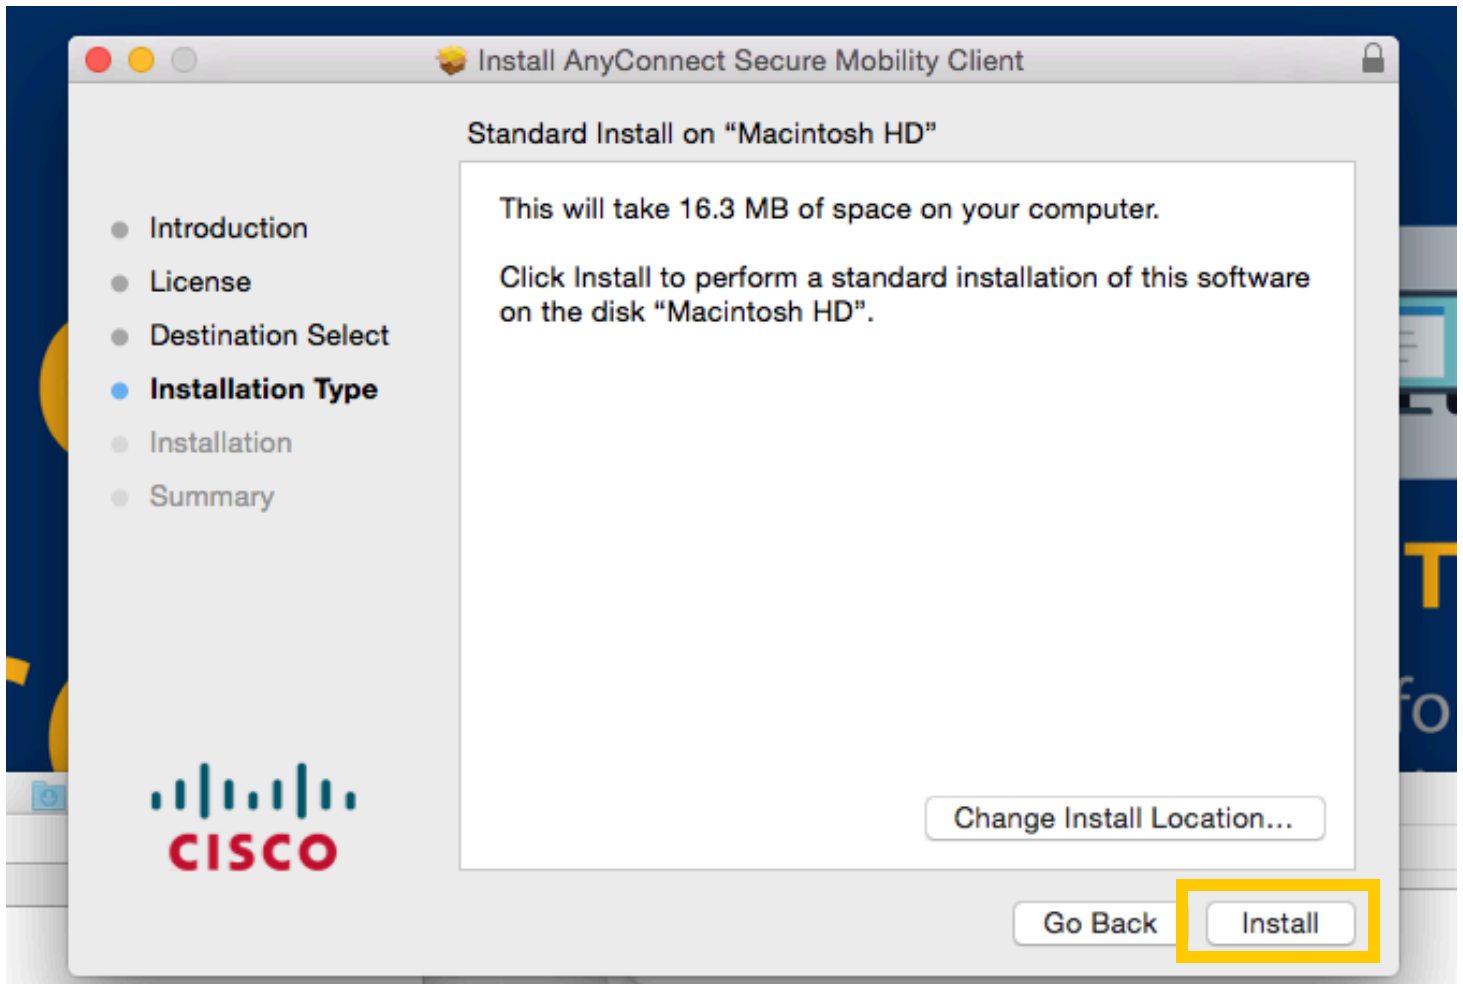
Install AnyConnect Secure Mobility Client

Standard Install on “Macintosh HD”

Introduction
License
Destination Select
Installation Type
Installation
Summary

This will take 16.3 MB of space on your computer.

Click Install to perform a standard installation of this software on the disk “Macintosh HD”.

cisco

Change Install Location...

Go Back

Install